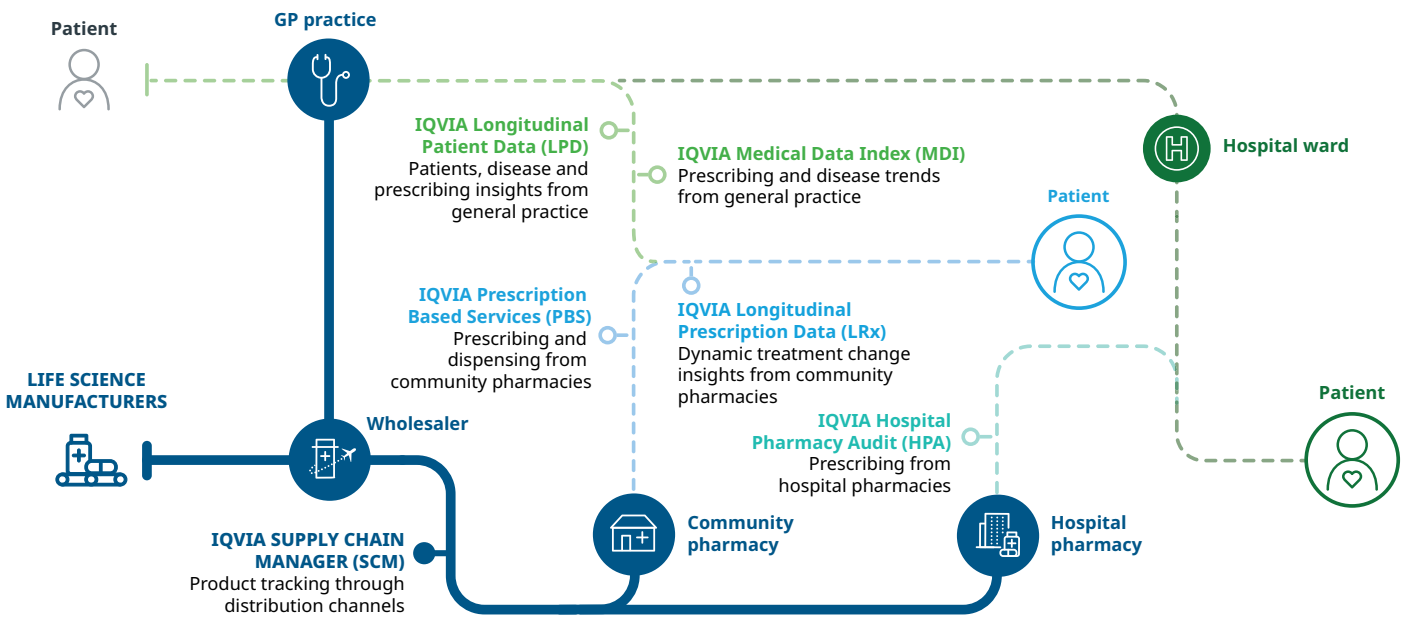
Patient

GP practice

IQVIA Longitudinal Patient Data (LPD)
Patients, disease and prescribing insights from general practice

IQVIA Medical Data Index (MDI)
Prescribing and disease trends from general practice

Hospital ward

Patient

IQVIA Prescription Based Services (PBS)
Prescribing and dispensing from community pharmacies

IQVIA Longitudinal Prescription Data (LRx)
Dynamic treatment change insights from community pharmacies

LIFE SCIENCE MANUFACTURERS

Wholesaler

IQVIA Hospital Pharmacy Audit (HPA)
Prescribing from hospital pharmacies

Patient

IQVIA SUPPLY CHAIN MANAGER (SCM)
Product tracking through distribution channels

Community pharmacy

Hospital pharmacy